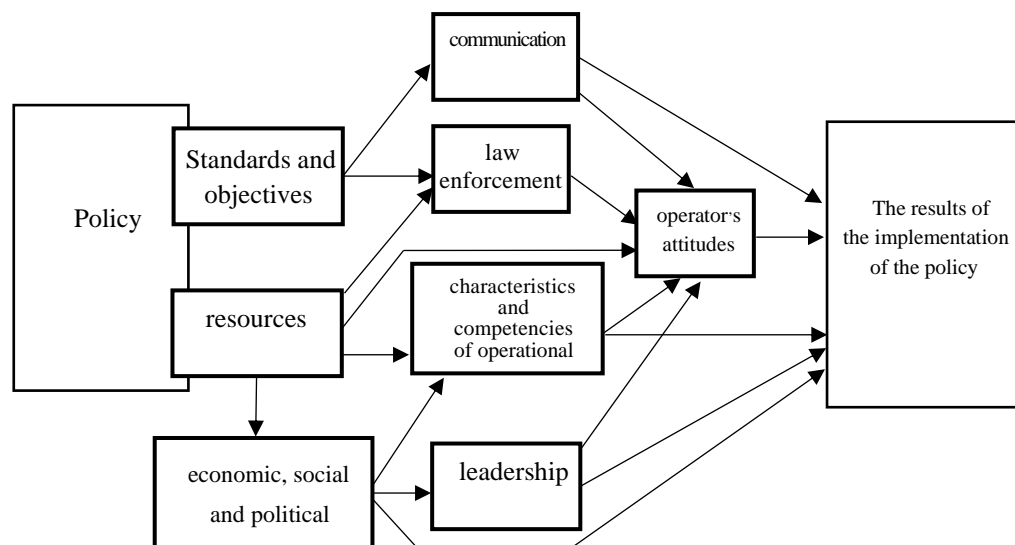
Policy

Standards and objectives

resources

communication

law enforcement

operator's attitudes

characteristics and competencies of operational

The results of the implementation of the policy

economic, social and political

leadership